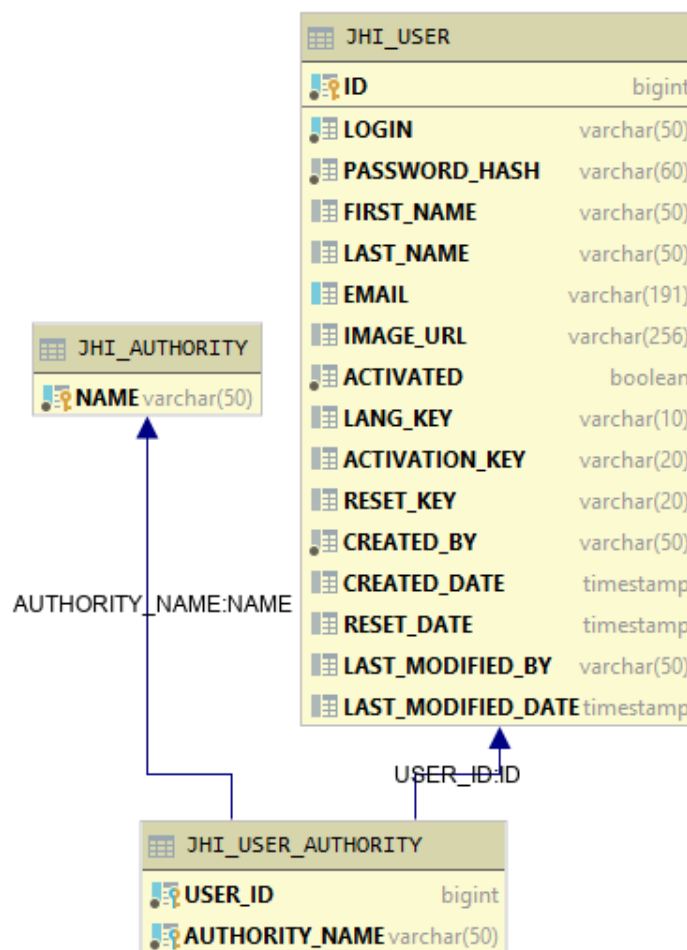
JHI_USER

ID bigint
LOGIN varchar(50)
PASSWORD_HASH varchar(60)
FIRST_NAME varchar(50)
LAST_NAME varchar(50)
EMAIL varchar(191)
IMAGE_URL varchar(256)
ACTIVATED boolean
LANG_KEY varchar(10)
ACTIVATION_KEY varchar(20)
RESET_KEY varchar(20)
CREATED_BY varchar(50)
CREATED_DATE timestamp
RESET_DATE timestamp
LAST_MODIFIED_BY varchar(50)
LAST_MODIFIED_DATE timestamp

JHI_AUTHORITY

NAME varchar(50)

AUTHORITY_NAME:NAME

USER_ID:ID

JHI_USER_AUTHORITY

USER_ID bigint
AUTHORITY_NAME varchar(50)